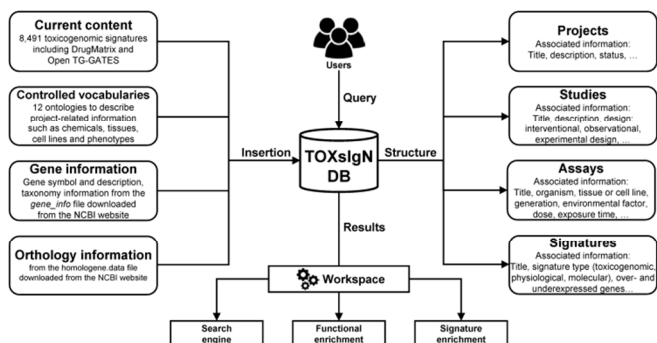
**Current content**
8,491 toxicogenomic signatures including DrugMatrix and Open TG-GATES

**Controlled vocabularies**
12 ontologies to describe project-related information such as chemicals, tissues, cell lines and phenotypes

**Gene information**
Gene symbol and description, taxonomy information from the *gene_info* file downloaded from the NCBI website

**Orthology information**
from the homologene.data file downloaded from the NCBI website

Users

Query

Insertion

TOXsIgN DB

Structure

Results

Workspace

**Projects**
Associated information: Title, description, status, ...

**Studies**
Associated information: Title, description, design: interventional, observational, experimental design, ...

**Assays**
Associated information: Title, organism, tissue or cell line, generation, environmental factor, dose, exposure time, ...

**Signatures**
Associated information: Title, signature type (toxicogenomic, physiological, molecular), over- and underexpressed genes...

Search engine

Functional enrichment

Signature enrichment